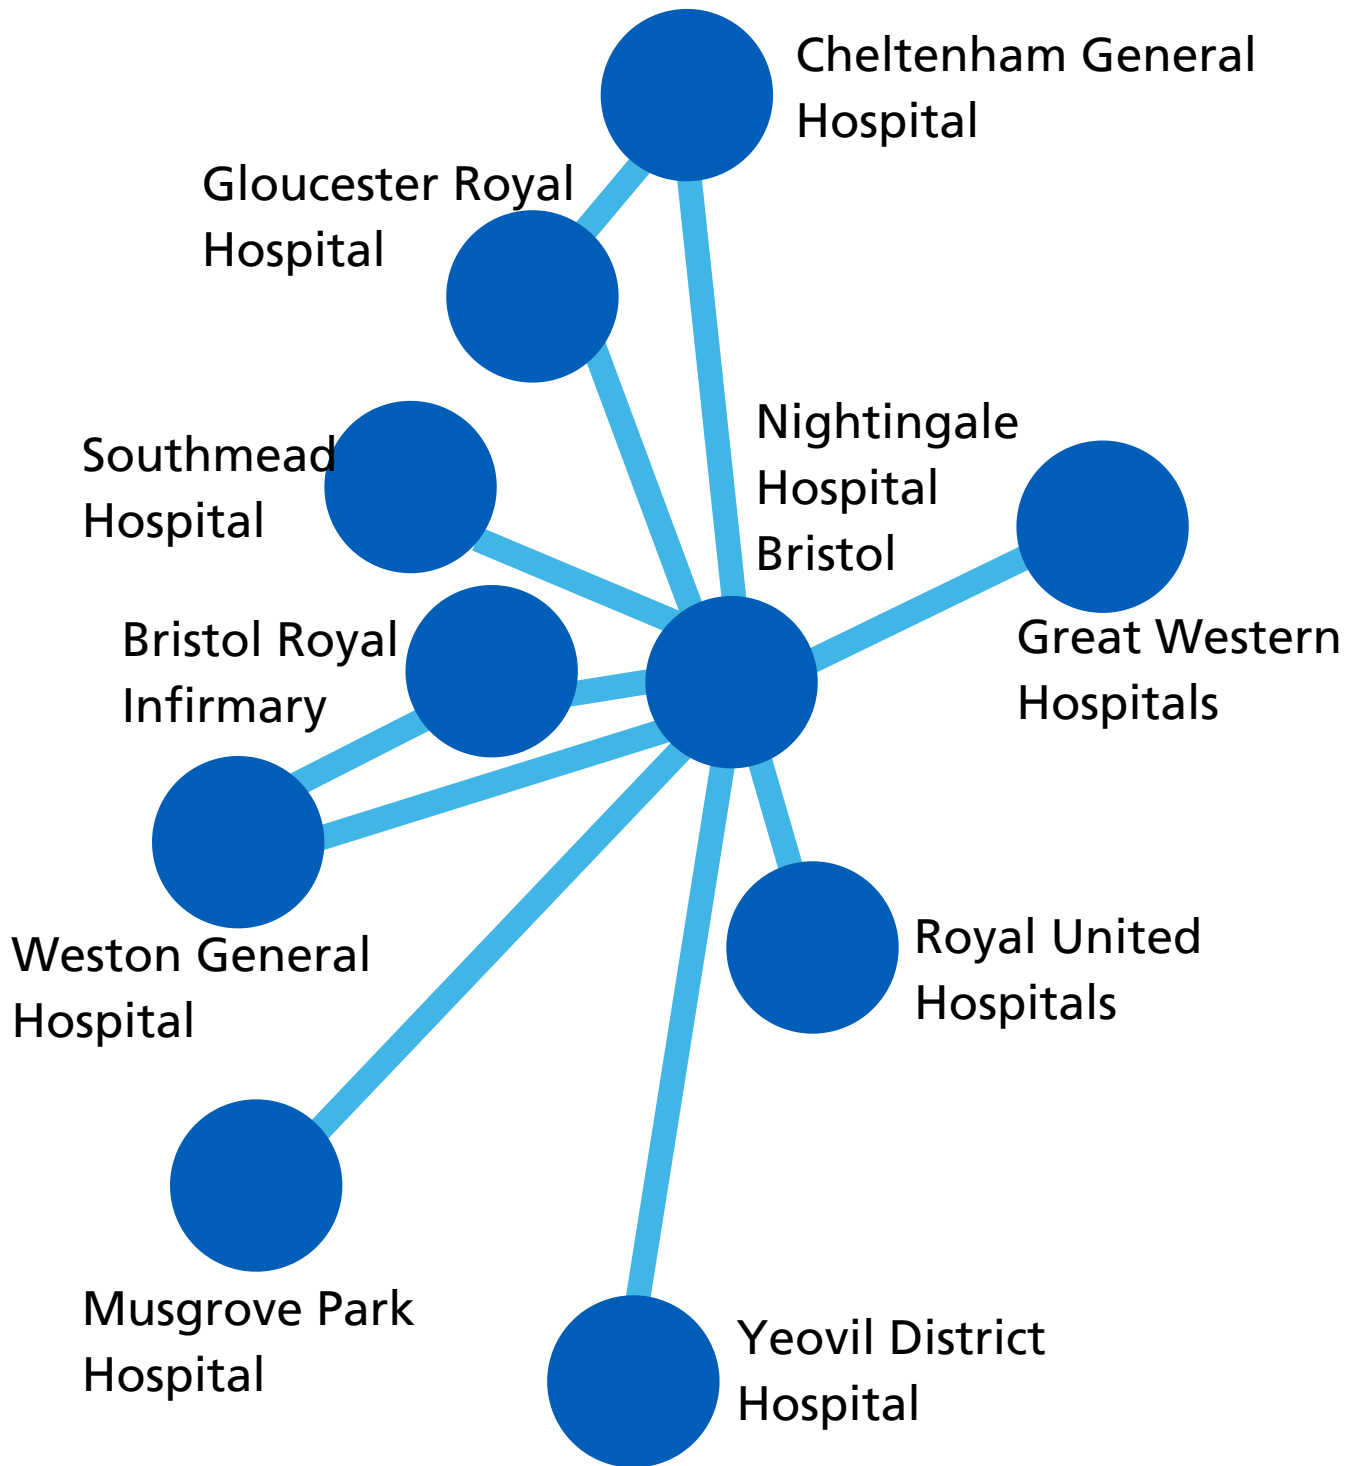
Cheltenham General Hospital

Gloucester Royal Hospital

Nightingale Hospital Bristol

Southmead Hospital

Great Western Hospitals

Bristol Royal Infirmary

Weston General Hospital

Royal United Hospitals

Musgrove Park Hospital

Yeovil District Hospital